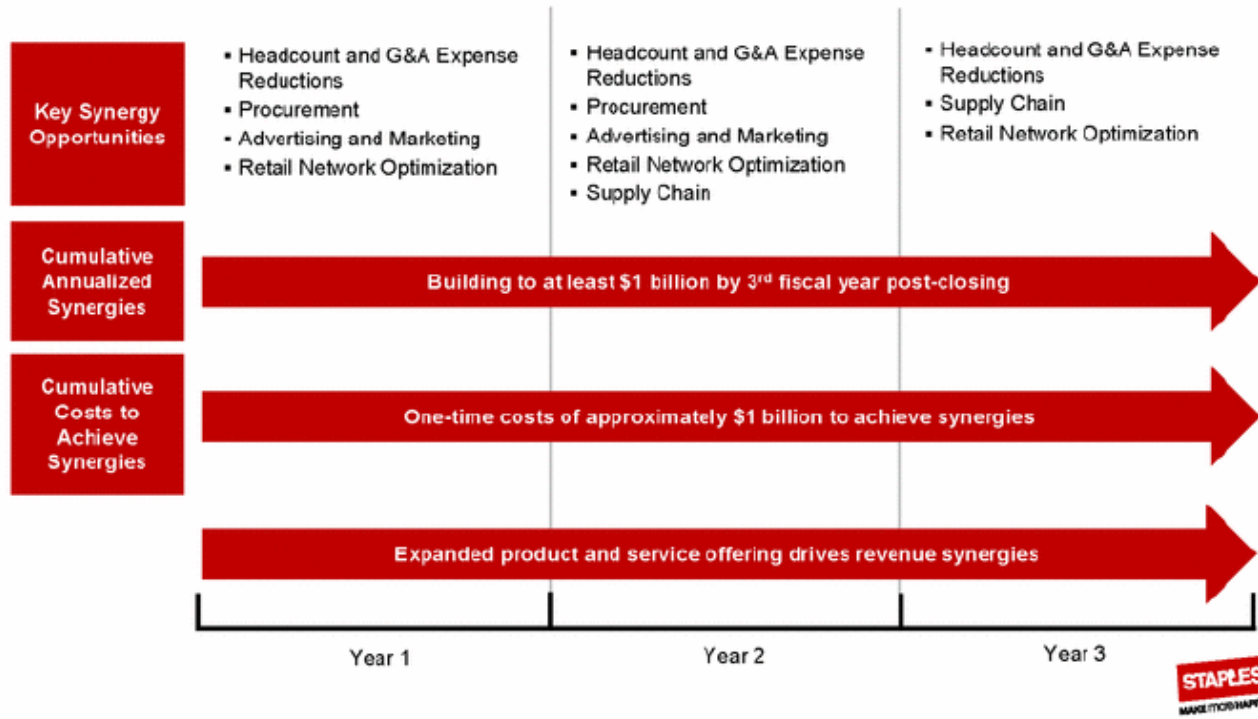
Key Synergy Opportunities

- Headcount and G&A Expense Reductions
- Procurement
- Advertising and Marketing
- Retail Network Optimization

- Headcount and G&A Expense Reductions
- Procurement
- Advertising and Marketing
- Retail Network Optimization
- Supply Chain

- Headcount and G&A Expense Reductions
- Supply Chain
- Retail Network Optimization

Cumulative Annualized Synergies

Building to at least $1 billion by 3rd fiscal year post-closing

Cumulative Costs to Achieve Synergies

One-time costs of approximately $1 billion to achieve synergies

Expanded product and service offering drives revenue synergies

Year 1

Year 2

Year 3

STAPLES
MAKE IT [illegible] HAPP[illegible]